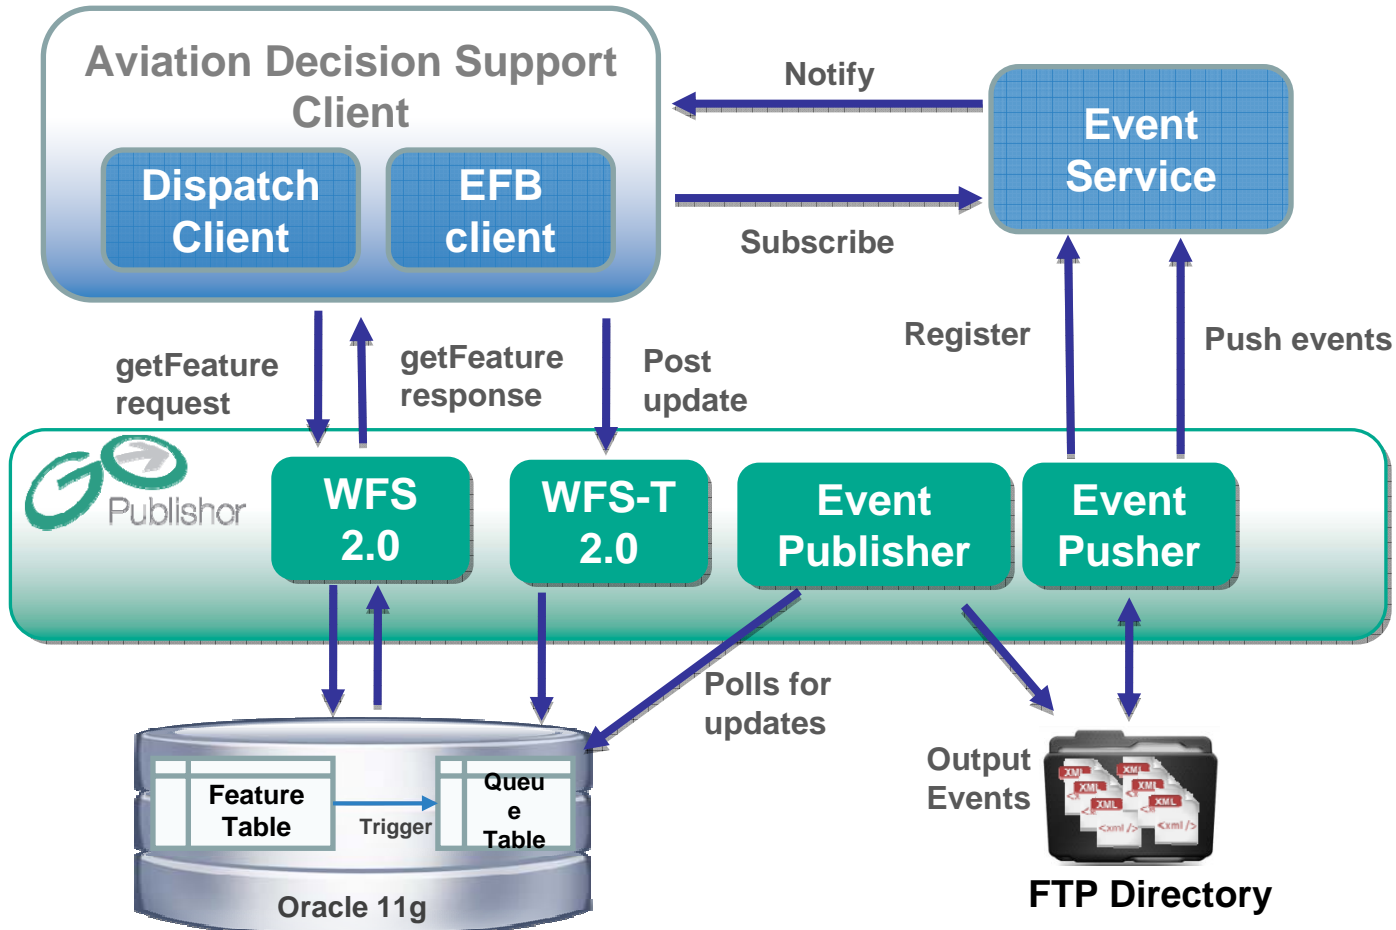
Aviation Decision Support Client

Dispatch Client

EFB client

Notify

Event Service

Subscribe

Register

Push events

getFeature request

getFeature response

Post update

Go Publisher

WFS 2.0

WFS-T 2.0

Event Publisher

Event Pusher

Polls for updates

Output Events

Feature Table

Trigger

Queu e Table

Oracle 11g

XML

XML

XML

XML

XML

XML

<xml />

<xml />

FTP Directory